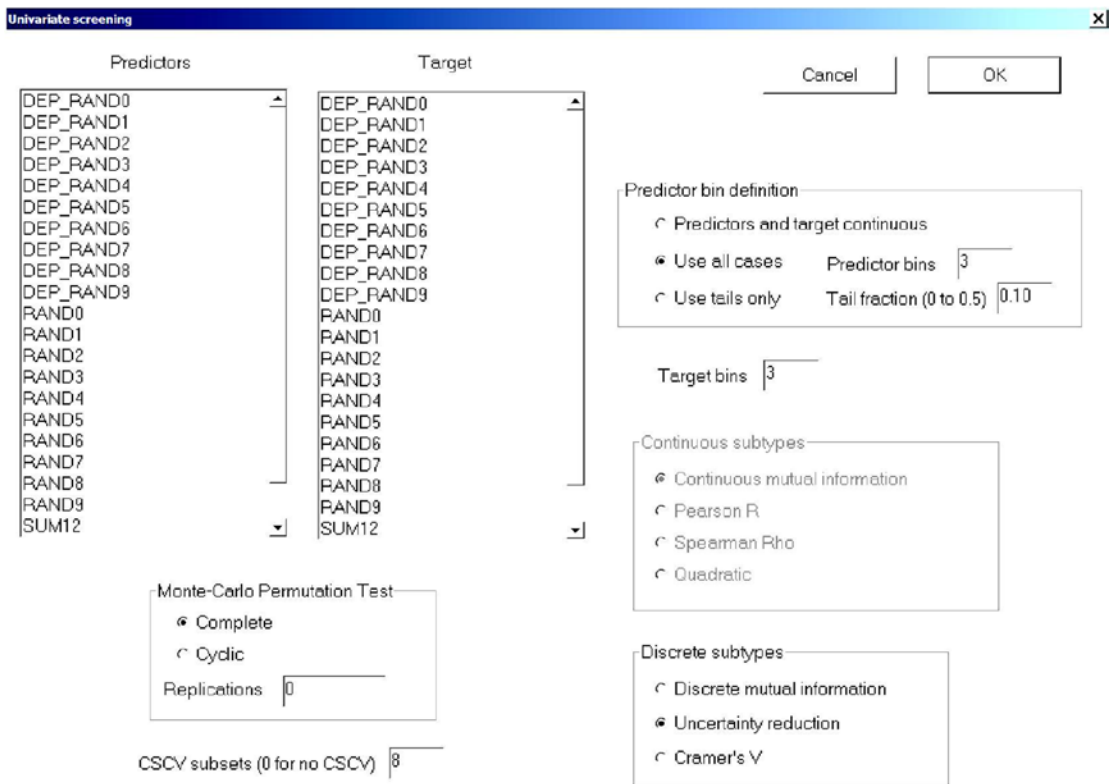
Univariate screening

Predictors

DEP_RAND0
DEP_RAND1
DEP_RAND2
DEP_RAND3
DEP_RAND4
DEP_RAND5
DEP_RAND6
DEP_RAND7
DEP_RAND8
DEP_RAND9
RAND0
RAND1
RAND2
RAND3
RAND4
RAND5
RAND6
RAND7
RAND8
RAND9
SUM12

Target

DEP_RAND0
DEP_RAND1
DEP_RAND2
DEP_RAND3
DEP_RAND4
DEP_RAND5
DEP_RAND6
DEP_RAND7
DEP_RAND8
DEP_RAND9
RAND0
RAND1
RAND2
RAND3
RAND4
RAND5
RAND6
RAND7
RAND8
RAND9
SUM12

Cancel

OK

Predictor bin definition

Predictors and target continuous

Use all cases

Predictor bins 3

Use tails only

Tail fraction (0 to 0.5) 0.10

Target bins 3

Continuous subtypes

Continuous mutual information

Pearson R

Spearman Rho

Quadratic

Monte-Carlo Permutation Test

Complete

Cyclic

Replications 0

Discrete subtypes

Discrete mutual information

Uncertainty reduction

Cramer's V

CSCV subsets (0 for no CSCV) 8